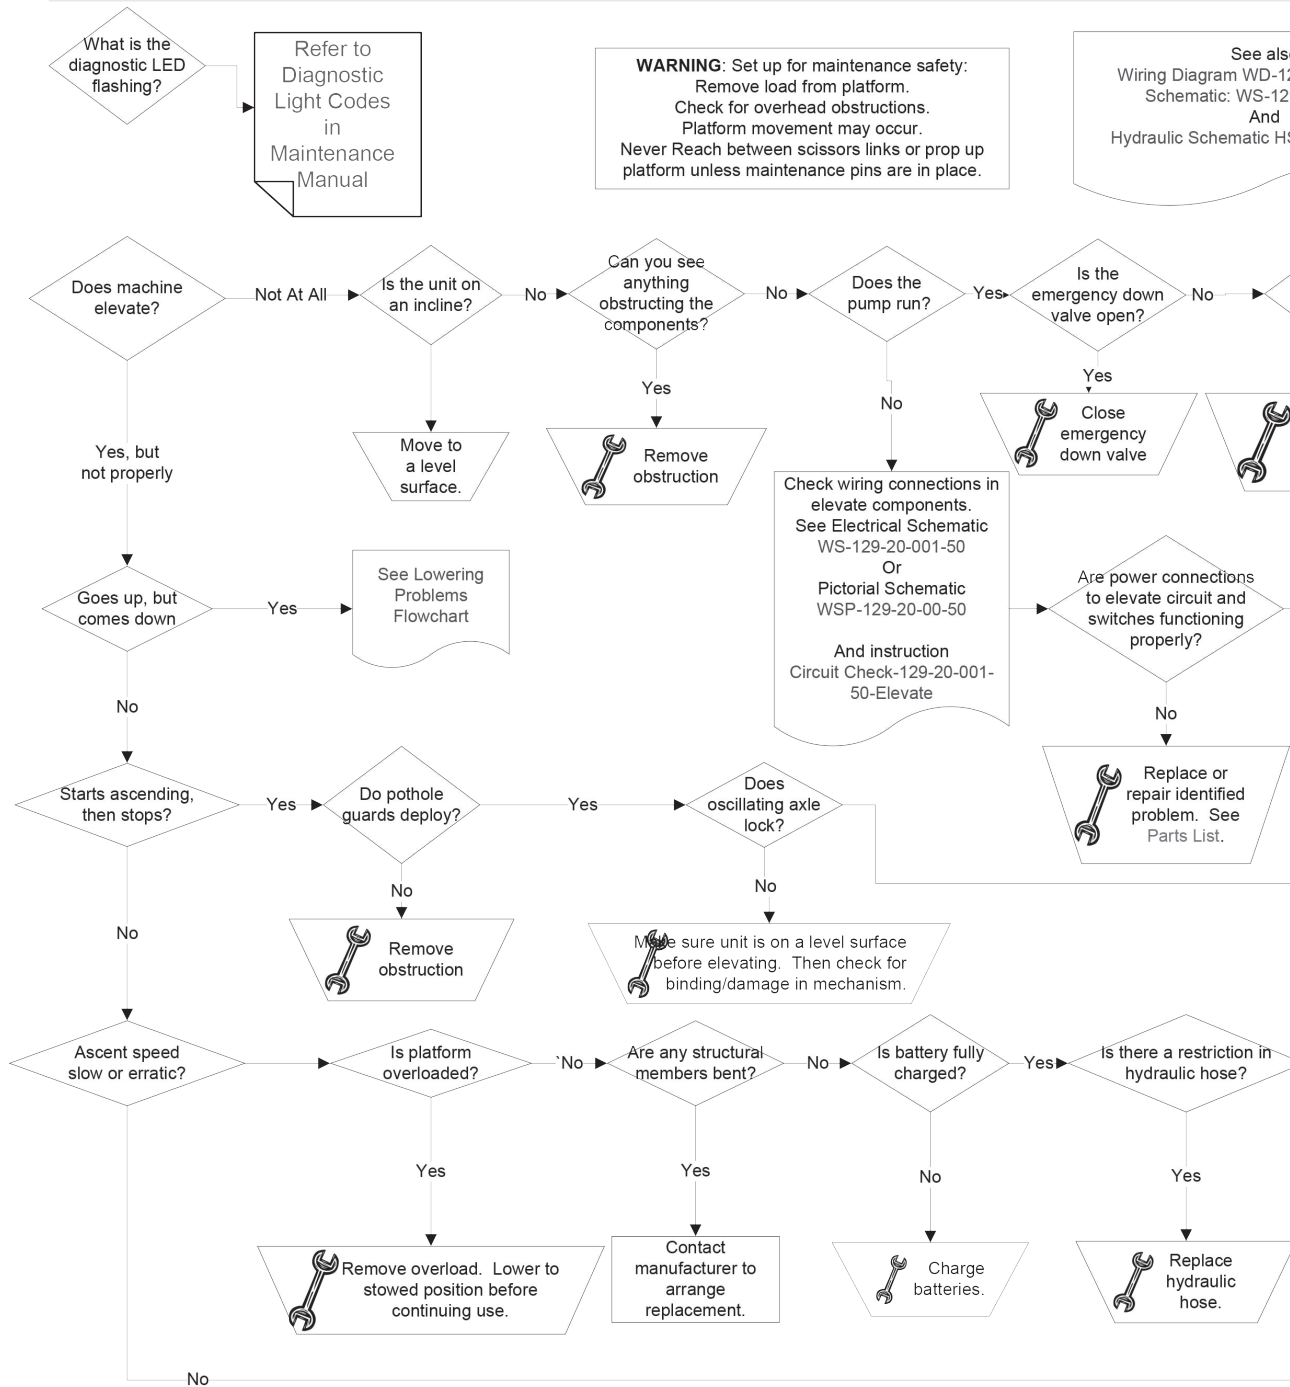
What is the diagnostic LED flashing?

Refer to Diagnostic Light Codes in Maintenance Manual

WARNING: Set up for maintenance safety:
Remove load from platform.
Check for overhead obstructions.
Platform movement may occur.
Never Reach between scissors links or prop up platform unless maintenance pins are in place.

See als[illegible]
Wiring Diagram WD-1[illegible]
Schematic: WS-12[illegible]
And
Hydraulic Schematic H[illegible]

Does machine elevate?

Not At All

Is the unit on an incline?

No

Can you see anything obstructing the components?

No

Does the pump run?

Yes

Is the emergency down valve open?

No

Yes

Close emergency down valve

Yes

Remove obstruction

Move to a level surface.

No

Yes, but not properly

Check wiring connections in elevate components.
See Electrical Schematic
WS-129-20-001-50
Or
Pictorial Schematic
WSP-129-20-00-50

And instruction
Circuit Check-129-20-001-50-Elevate

Goes up, but comes down

Yes

See Lowering Problems Flowchart

Are power connections to elevate circuit and switches functioning properly?

No

No

Replace or repair identified problem. See Parts List.

Starts ascending, then stops?

Yes

Do pothole guards deploy?

Yes

Does oscillating axle lock?

No

No

Remove obstruction

Make sure unit is on a level surface before elevating. Then check for binding/damage in mechanism.

No

Ascent speed slow or erratic?

Is platform overloaded?

`No

Are any structural members bent?

No

Is battery fully charged?

Yes

Is there a restriction in hydraulic hose?

Yes

Yes

No

Yes

Remove overload. Lower to stowed position before continuing use.

Contact manufacturer to arrange replacement.

Charge batteries.

Replace hydraulic hose.

No